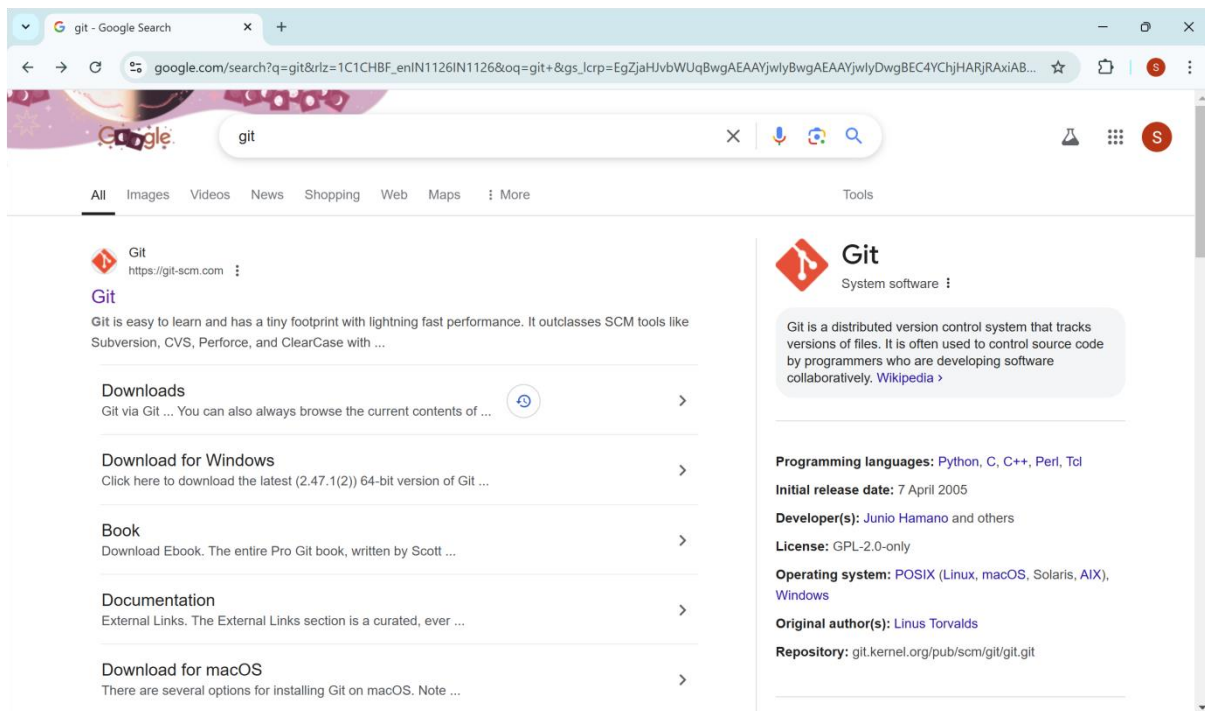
git - Google Search
google.com/search?q=git&rlz=1C1CHBF_enIN1126IN1126&oq=git+&gs_lcrp=EgZjaHJvbWUqBwgAEAAYjwIyBwgAEAAYjwIyDwgBEC4YChjHARjRAxiAB...
S

Google
git

S

All Images Videos News Shopping Web Maps More Tools

Git
https://git-scm.com
Git
Git is easy to learn and has a tiny footprint with lightning fast performance. It outclasses SCM tools like Subversion, CVS, Perforce, and ClearCase with ...

Downloads
Git via Git ... You can also always browse the current contents of ...

Download for Windows
Click here to download the latest (2.47.1(2)) 64-bit version of Git ...

Book
Download Ebook. The entire Pro Git book, written by Scott ...

Documentation
External Links. The External Links section is a curated, ever ...

Download for macOS
There are several options for installing Git on macOS. Note ...

Git
System software

Git is a distributed version control system that tracks versions of files. It is often used to control source code by programmers who are developing software collaboratively. Wikipedia ›

Programming languages: Python, C, C++, Perl, Tcl
Initial release date: 7 April 2005
Developer(s): Junio Hamano and others
License: GPL-2.0-only
Operating system: POSIX (Linux, macOS, Solaris, AIX), Windows
Original author(s): Linus Torvalds
Repository: git.kernel.org/pub/scm/git/git.git